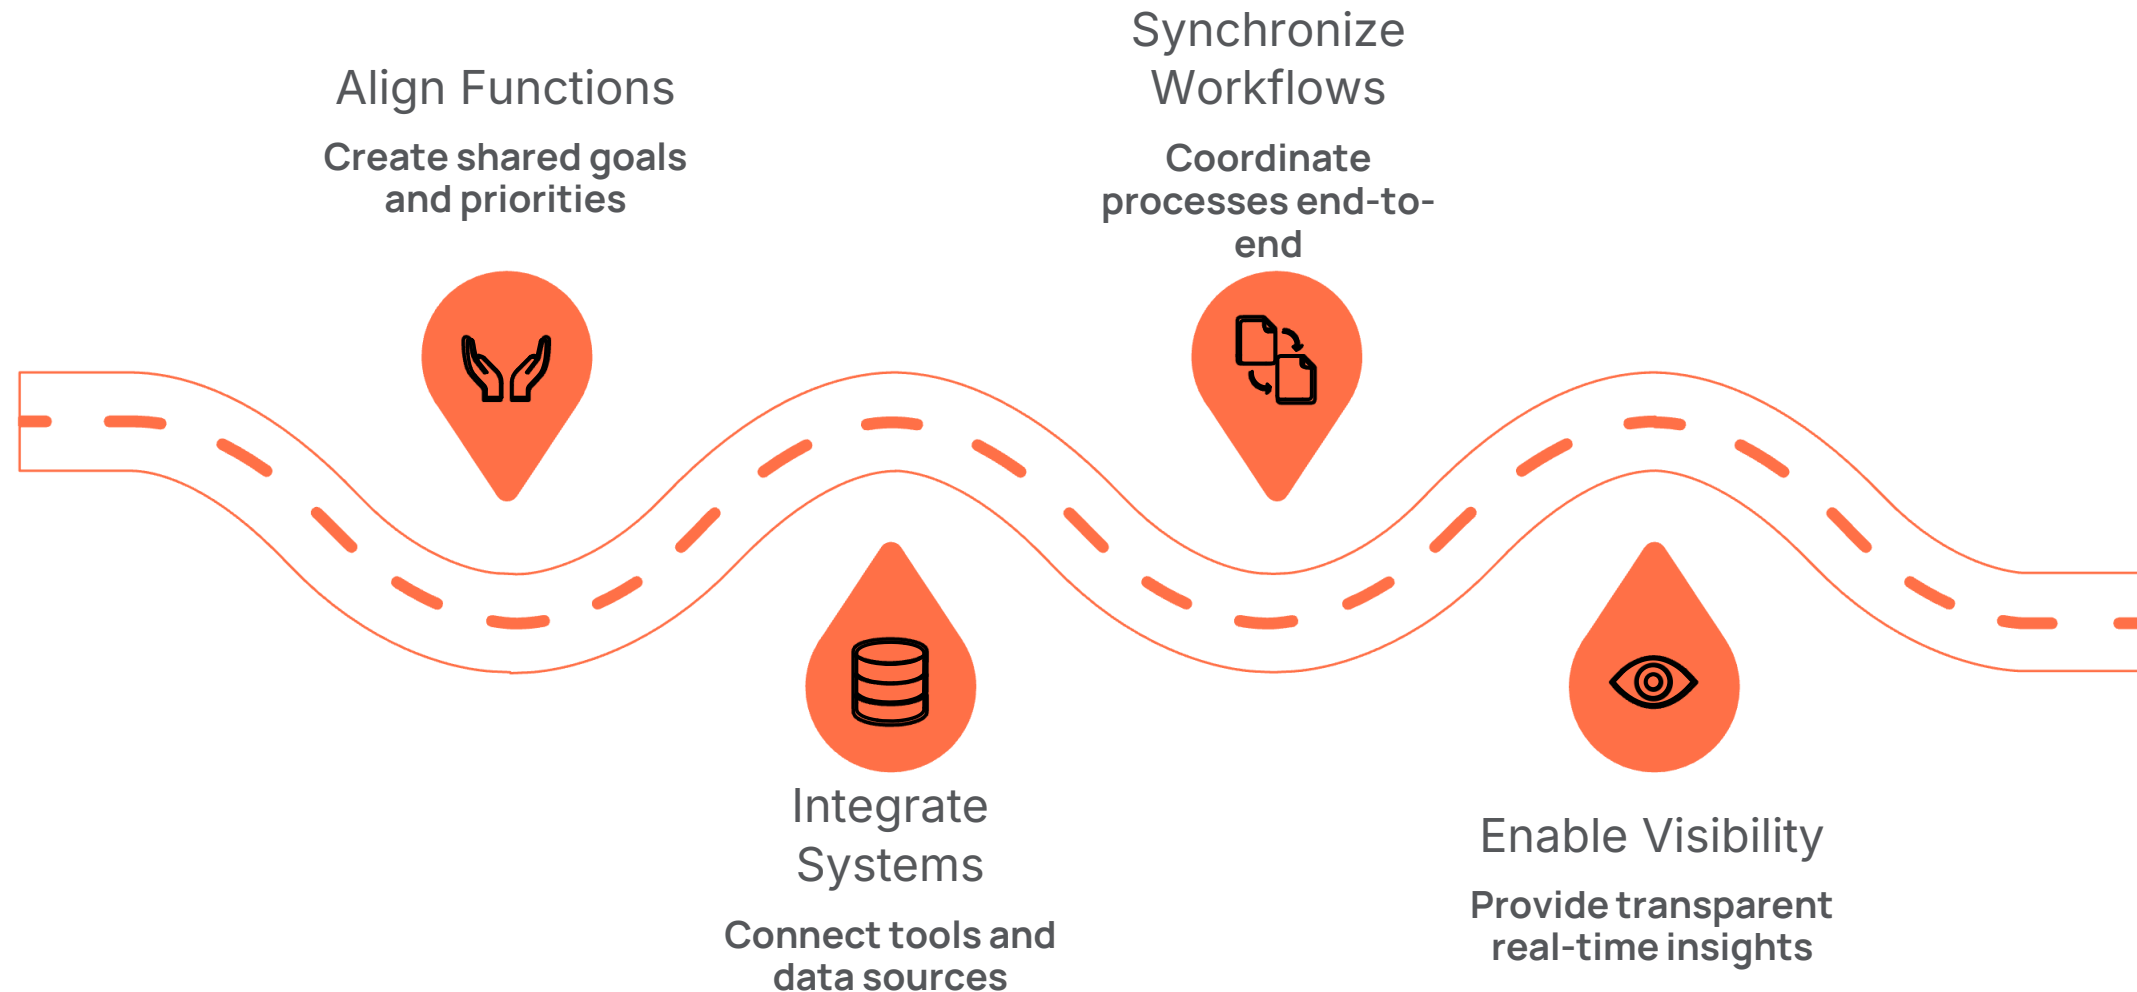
Align Functions

Create shared goals and priorities

Synchronize Workflows

Coordinate processes end-to-end

Integrate Systems

Connect tools and data sources

Enable Visibility

Provide transparent real-time insights